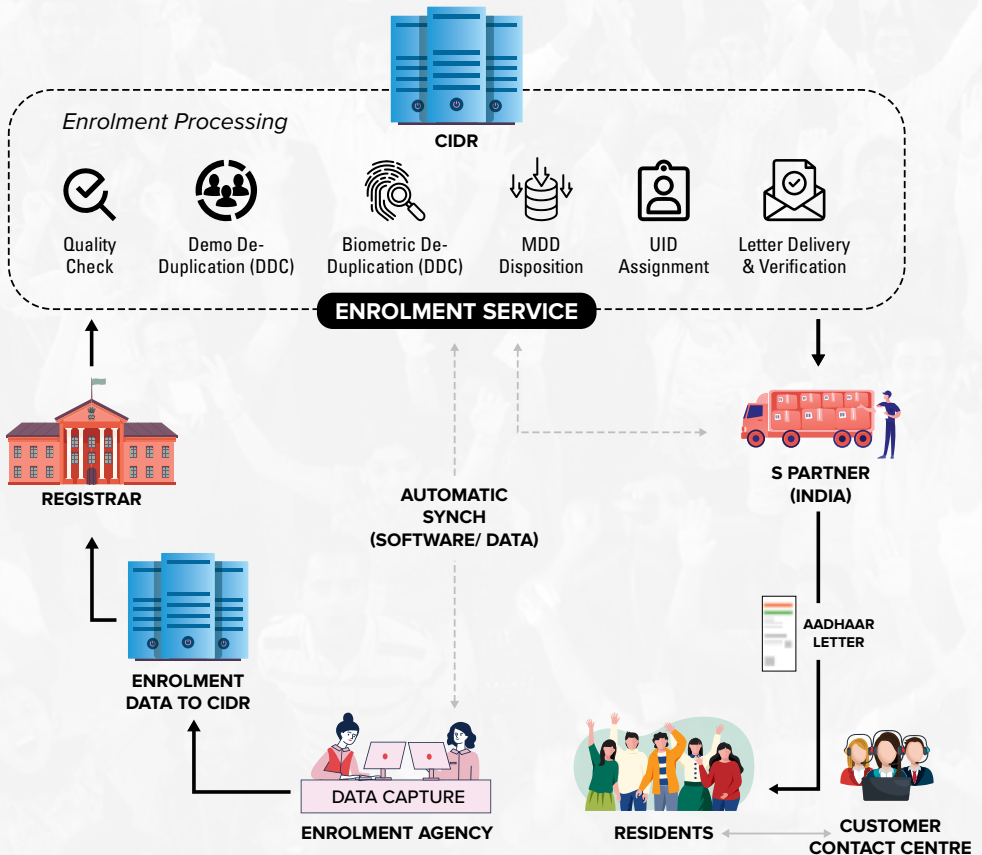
Enrolment Processing

CIDR

Quality Check

Demo De-Duplication (DDC)

Biometric De-Duplication (DDC)

MDD Disposition

UID Assignment

Letter Delivery & Verification

ENROLMENT SERVICE

REGISTRAR

AUTOMATIC SYNCH (SOFTWARE/ DATA)

S PARTNER (INDIA)

AADHAAR LETTER

ENROLMENT DATA TO CIDR

DATA CAPTURE

ENROLMENT AGENCY

RESIDENTS

CUSTOMER CONTACT CENTRE